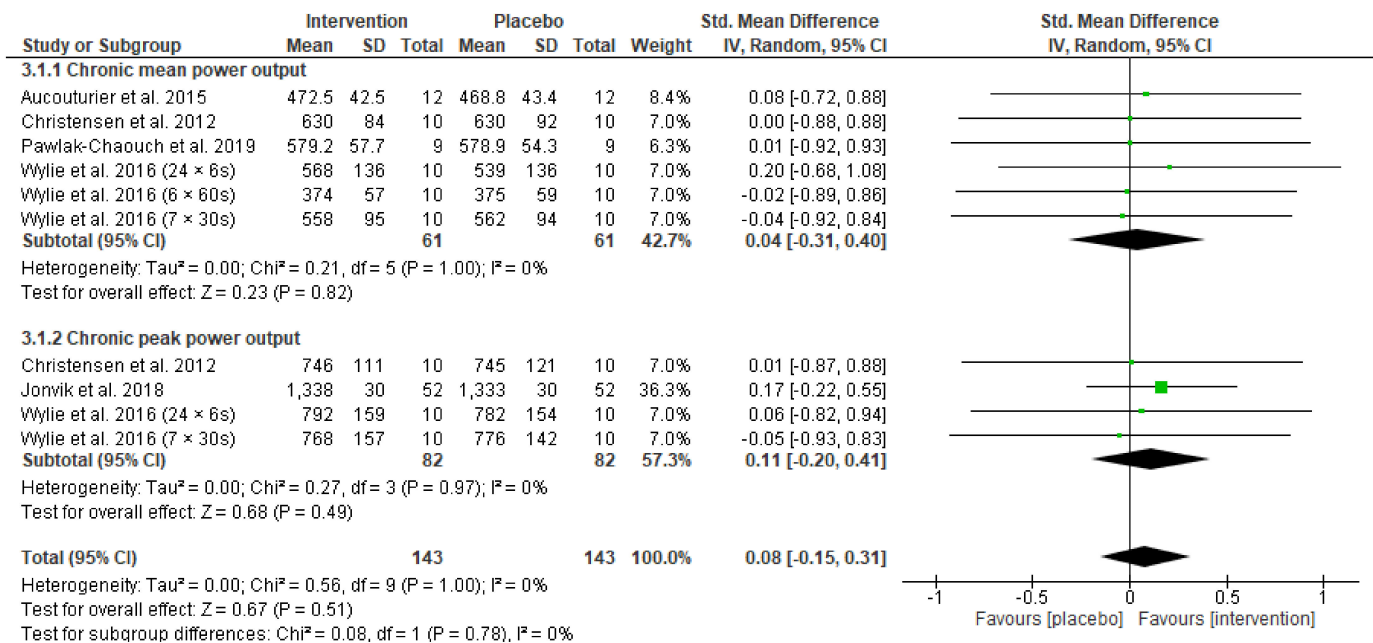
| Study or Subgroup | Intervention Mean | Intervention SD | Intervention Total | Placebo Mean | Placebo SD | Placebo Total | Weight | Std. Mean Difference IV, Random, 95% CI |
|---|---|---|---|---|---|---|---|---|
| **3.1.1 Chronic mean power output** | | | | | | | | |
| Aucouturier et al. 2015 | 472.5 | 42.5 | 12 | 468.8 | 43.4 | 12 | 8.4% | 0.08 [-0.72, 0.88] |
| Christensen et al. 2012 | 630 | 84 | 10 | 630 | 92 | 10 | 7.0% | 0.00 [-0.88, 0.88] |
| Pawlak-Chaouch et al. 2019 | 579.2 | 57.7 | 9 | 578.9 | 54.3 | 9 | 6.3% | 0.01 [-0.92, 0.93] |
| Wylie et al. 2016 (24 × 6s) | 568 | 136 | 10 | 539 | 136 | 10 | 7.0% | 0.20 [-0.68, 1.08] |
| Wylie et al. 2016 (6 × 60s) | 374 | 57 | 10 | 375 | 59 | 10 | 7.0% | -0.02 [-0.89, 0.86] |
| Wylie et al. 2016 (7 × 30s) | 558 | 95 | 10 | 562 | 94 | 10 | 7.0% | -0.04 [-0.92, 0.84] |
| **Subtotal (95% CI)** | | | **61** | | | **61** | **42.7%** | **0.04 [-0.31, 0.40]** |

Heterogeneity: Tau² = 0.00; Chi² = 0.21, df = 5 (P = 1.00); I² = 0%
Test for overall effect: Z = 0.23 (P = 0.82)

| Study or Subgroup | Intervention Mean | Intervention SD | Intervention Total | Placebo Mean | Placebo SD | Placebo Total | Weight | Std. Mean Difference IV, Random, 95% CI |
|---|---|---|---|---|---|---|---|---|
| **3.1.2 Chronic peak power output** | | | | | | | | |
| Christensen et al. 2012 | 746 | 111 | 10 | 745 | 121 | 10 | 7.0% | 0.01 [-0.87, 0.88] |
| Jonvik et al. 2018 | 1,338 | 30 | 52 | 1,333 | 30 | 52 | 36.3% | 0.17 [-0.22, 0.55] |
| Wylie et al. 2016 (24 × 6s) | 792 | 159 | 10 | 782 | 154 | 10 | 7.0% | 0.06 [-0.82, 0.94] |
| Wylie et al. 2016 (7 × 30s) | 768 | 157 | 10 | 776 | 142 | 10 | 7.0% | -0.05 [-0.93, 0.83] |
| **Subtotal (95% CI)** | | | **82** | | | **82** | **57.3%** | **0.11 [-0.20, 0.41]** |

Heterogeneity: Tau² = 0.00; Chi² = 0.27, df = 3 (P = 0.97); I² = 0%
Test for overall effect: Z = 0.68 (P = 0.49)

**Total (95% CI)** **143** **143** **100.0%** **0.08 [-0.15, 0.31]**
Heterogeneity: Tau² = 0.00; Chi² = 0.56, df = 9 (P = 1.00); I² = 0%
Test for overall effect: Z = 0.67 (P = 0.51)
Test for subgroup differences: Chi² = 0.08, df = 1 (P = 0.78), I² = 0%

Std. Mean Difference
IV, Random, 95% CI

-1 -0.5 0 0.5 1
Favours [placebo] Favours [intervention]